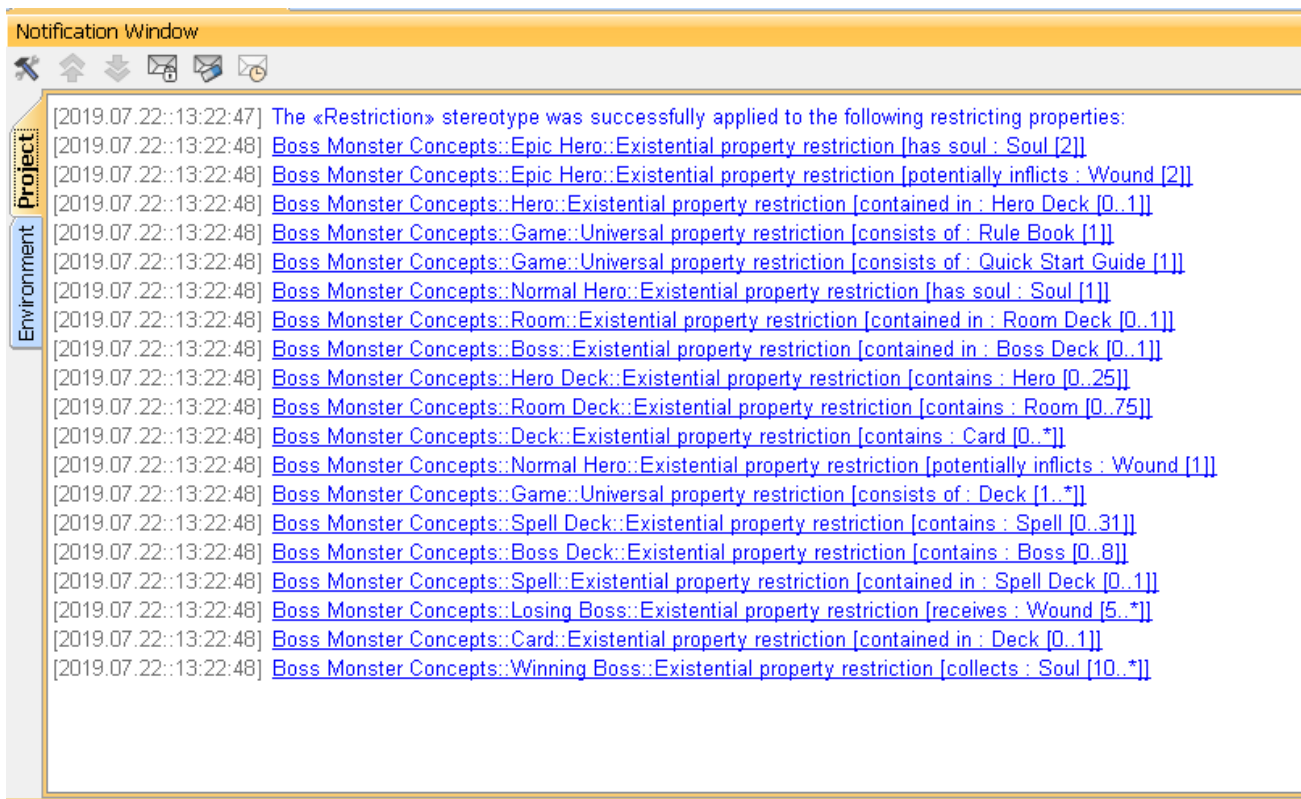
Notification Window

Project
Environment

[2019.07.22::13:22:47] The «Restriction» stereotype was successfully applied to the following restricting properties:
[2019.07.22::13:22:48] Boss Monster Concepts::Epic Hero::Existential property restriction [has soul : Soul [2]]
[2019.07.22::13:22:48] Boss Monster Concepts::Epic Hero::Existential property restriction [potentially inflicts : Wound [2]]
[2019.07.22::13:22:48] Boss Monster Concepts::Hero::Existential property restriction [contained in : Hero Deck [0..1]]
[2019.07.22::13:22:48] Boss Monster Concepts::Game::Universal property restriction [consists of : Rule Book [1]]
[2019.07.22::13:22:48] Boss Monster Concepts::Game::Universal property restriction [consists of : Quick Start Guide [1]]
[2019.07.22::13:22:48] Boss Monster Concepts::Normal Hero::Existential property restriction [has soul : Soul [1]]
[2019.07.22::13:22:48] Boss Monster Concepts::Room::Existential property restriction [contained in : Room Deck [0..1]]
[2019.07.22::13:22:48] Boss Monster Concepts::Boss::Existential property restriction [contained in : Boss Deck [0..1]]
[2019.07.22::13:22:48] Boss Monster Concepts::Hero Deck::Existential property restriction [contains : Hero [0..25]]
[2019.07.22::13:22:48] Boss Monster Concepts::Room Deck::Existential property restriction [contains : Room [0..75]]
[2019.07.22::13:22:48] Boss Monster Concepts::Deck::Existential property restriction [contains : Card [0..*]]
[2019.07.22::13:22:48] Boss Monster Concepts::Normal Hero::Existential property restriction [potentially inflicts : Wound [1]]
[2019.07.22::13:22:48] Boss Monster Concepts::Game::Universal property restriction [consists of : Deck [1..*]]
[2019.07.22::13:22:48] Boss Monster Concepts::Spell Deck::Existential property restriction [contains : Spell [0..31]]
[2019.07.22::13:22:48] Boss Monster Concepts::Boss Deck::Existential property restriction [contains : Boss [0..8]]
[2019.07.22::13:22:48] Boss Monster Concepts::Spell::Existential property restriction [contained in : Spell Deck [0..1]]
[2019.07.22::13:22:48] Boss Monster Concepts::Losing Boss::Existential property restriction [receives : Wound [5..*]]
[2019.07.22::13:22:48] Boss Monster Concepts::Card::Existential property restriction [contained in : Deck [0..1]]
[2019.07.22::13:22:48] Boss Monster Concepts::Winning Boss::Existential property restriction [collects : Soul [10..*]]